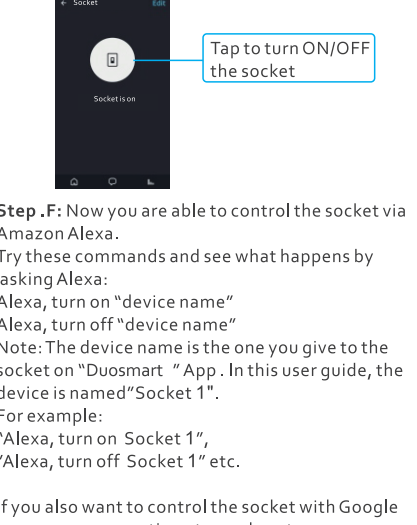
← Socket Edit

Socket is on

Tap to turn ON/OFF the socket

Step .F: Now you are able to control the socket via Amazon Alexa.
Try these commands and see what happens by asking Alexa:
Alexa, turn on "device name"
Alexa, turn off "device name"
Note: The device name is the one you give to the socket on "Duosmart " App . In this user guide, the device is named"Socket 1".
For example:
"Alexa, turn on Socket 1",
"Alexa, turn off Socket 1" etc.

If you also want to control the socket with Google